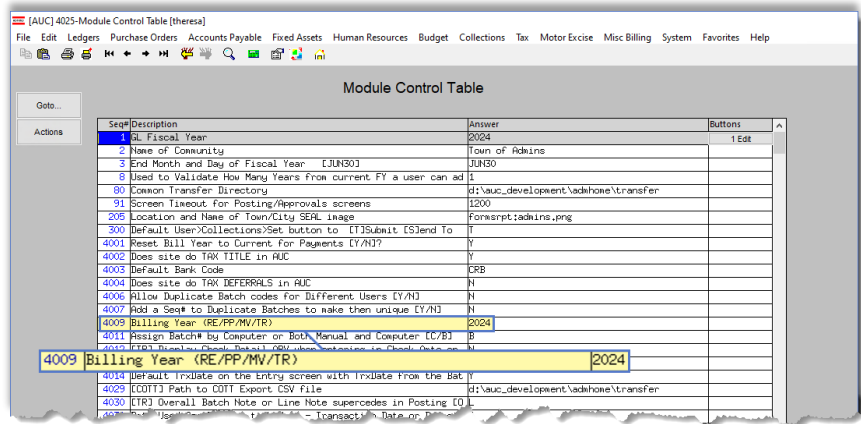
[AUC] 4025-Module Control Table [theresa]
File Edit Ledgers Purchase Orders Accounts Payable Fixed Assets Human Resources Budget Collections Tax Motor Excise Misc Billing System Favorites Help

Module Control Table

Goto...
Actions

| Seq# | Description | Answer | Buttons |
|---|---|---|---|
| 1 | GL Fiscal Year | 2024 | 1 Edit |
| 2 | Name of Community | Town of Admins | |
| 3 | End Month and Day of Fiscal Year [JUN30] | JUN30 | |
| 8 | Used to Validate How Many Years from current FY a user can ad | 1 | |
| 80 | Common Transfer Directory | d:\auc_development\admhome\transfer | |
| 91 | Screen Timeout for Posting/Approvals screens | 1200 | |
| 205 | Location and Name of Town/City SEAL image | formsrpt:admins.png | |
| 300 | Default User>Collections>Set button to [T]Submit [S]end To | T | |
| 4001 | Reset Bill Year to Current for Payments [Y/N]? | Y | |
| 4002 | Does site do TAX TITLE in AUC | Y | |
| 4003 | Default Bank Code | CRB | |
| 4004 | Does site do TAX DEFERRALS in AUC | N | |
| 4006 | Allow Duplicate Batch codes for Different Users [Y/N] | N | |
| 4007 | Add a Seq# to Duplicate Batches to make then unique [Y/N] | N | |
| 4009 | Billing Year (RE/PP/MV/TR) | 2024 | |
| 4011 | Assign Batch# by Computer or Both Manual and Computer [C/B] | B | |
| 4012 | [TR] Display Check Detail (RV when entering in Check Date on | N | |
| 4014 | Default TrxDate on the Entry screen with TrxDate from the Bat | Y | |
| 4029 | [COTT] Path to COTT Export CSV file | d:\auc_development\admhome\transfer | |
| 4030 | [TR] Overall Batch Note or Line Note supercedes in Posting [O | L | |
| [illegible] | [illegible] Transaction Date or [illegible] | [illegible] | |

4009 Billing Year (RE/PP/MV/TR) 2024